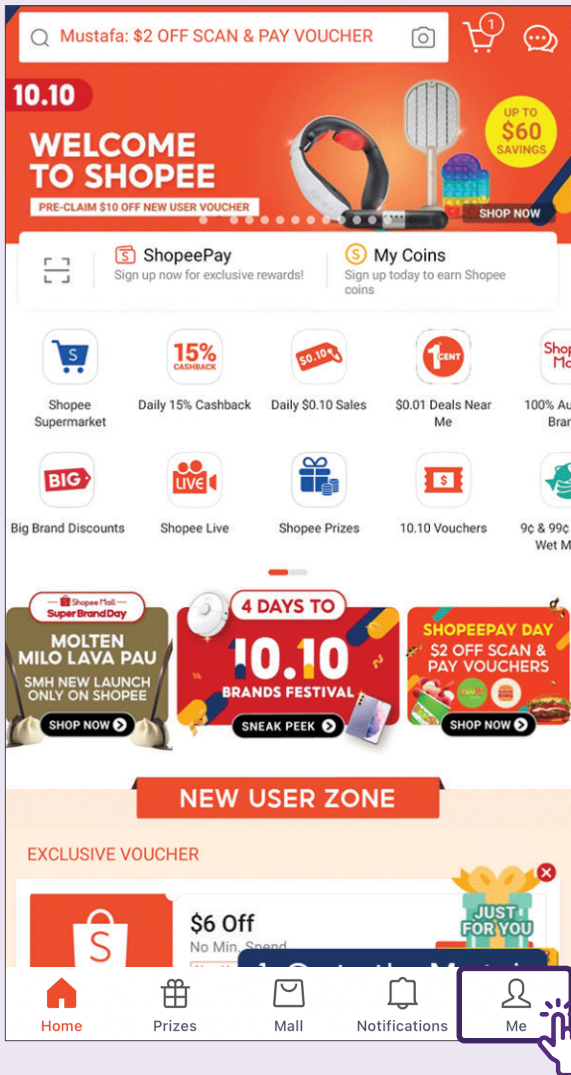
Mustafa: $2 OFF SCAN & PAY VOUCHER

1

10.10

WELCOME TO SHOPEE

PRE-CLAIM $10 OFF NEW USER VOUCHER

UP TO $60 SAVINGS

SHOP NOW

ShopeePay
Sign up now for exclusive rewards!

My Coins
Sign up today to earn Shopee coins

Shopee Supermarket

15% CASHBACK
Daily 15% Cashback

$0.10
Daily $0.10 Sales

1 CENT
$0.01 Deals Near Me

100% Au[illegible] Bran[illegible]

BIG
Big Brand Discounts

LIVE
Shopee Live

Shopee Prizes

$
10.10 Vouchers

9¢ & 99¢ Wet M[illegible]

Shopee Mall Super Brand Day

MOLTEN MILO LAVA PAU

SMH NEW LAUNCH ONLY ON SHOPEE

SHOP NOW

4 DAYS TO

10.10

BRANDS FESTIVAL

SNEAK PEEK

SHOPEEPAY DAY

$2 OFF SCAN & PAY VOUCHERS

SHOP NOW

NEW USER ZONE

EXCLUSIVE VOUCHER

$6 Off

No Min. Spend

JUST FOR YOU

Home

Prizes

Mall

Notifications

Me